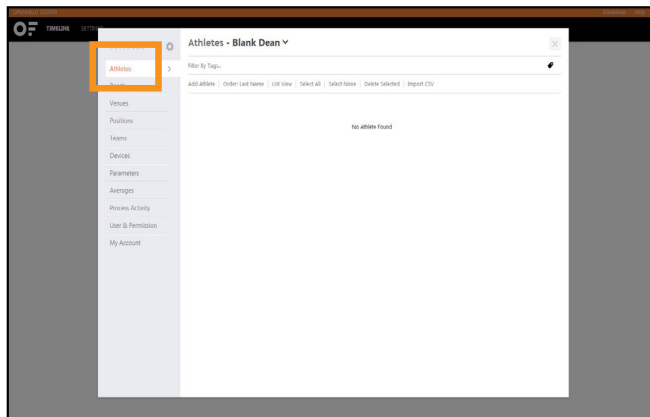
TIMELINE SETTINGS

Athletes

Venues
Positions
Teams
Devices
Parameters
Averages
Process Activity
User & Permission
My Account

Athletes - Blank Dean

Filter By Tags...

Add Athlete | Order: Last Name | List View | Select All | Select None | Delete Selected | Import CSV

No Athlete Found